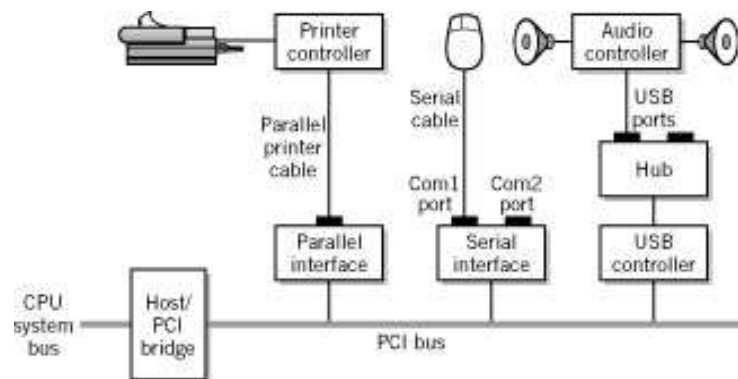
Printer controller

Audio controller

Serial cable

USB ports

Parallel printer cable

Hub

Com1 port

Com2 port

Parallel interface

Serial interface

USB controller

CPU system bus

Host/ PCI bridge

PCI bus